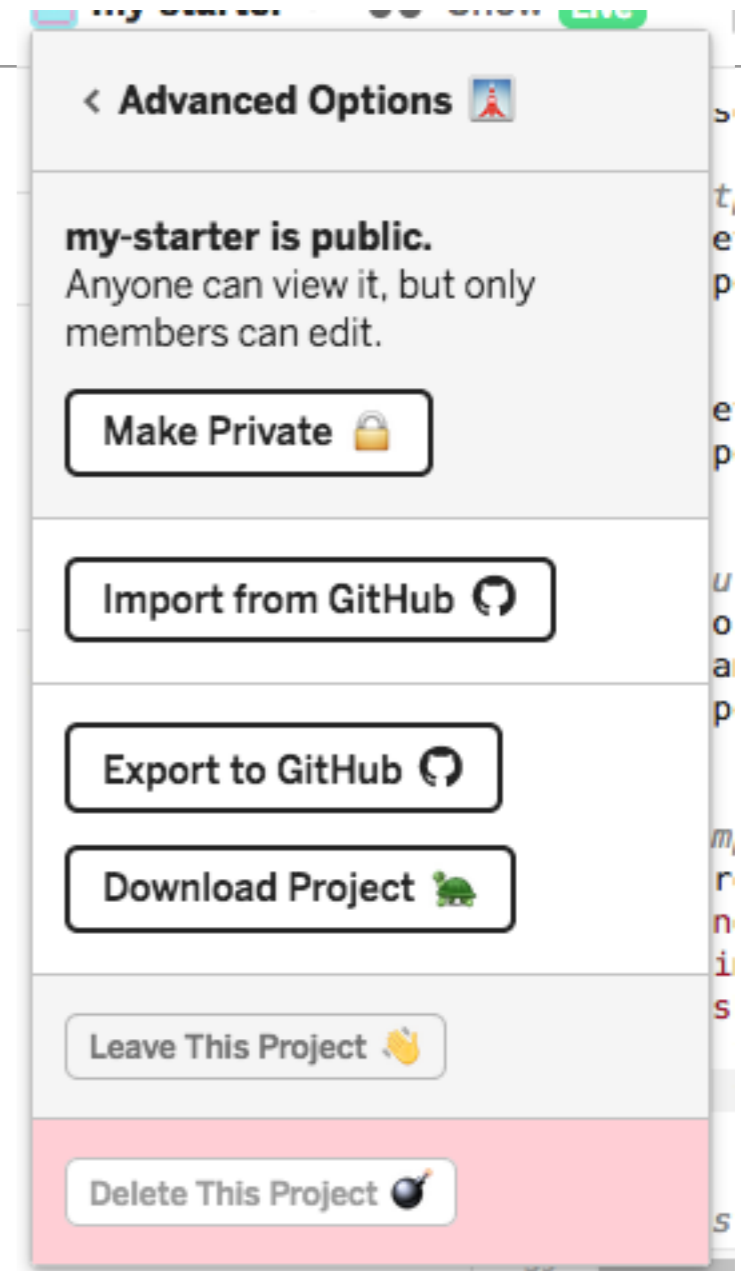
my-starter Show Live

< Advanced Options

my-starter is public.
Anyone can view it, but only members can edit.

Make Private

Import from GitHub

Export to GitHub

Download Project

Leave This Project

Delete This Project